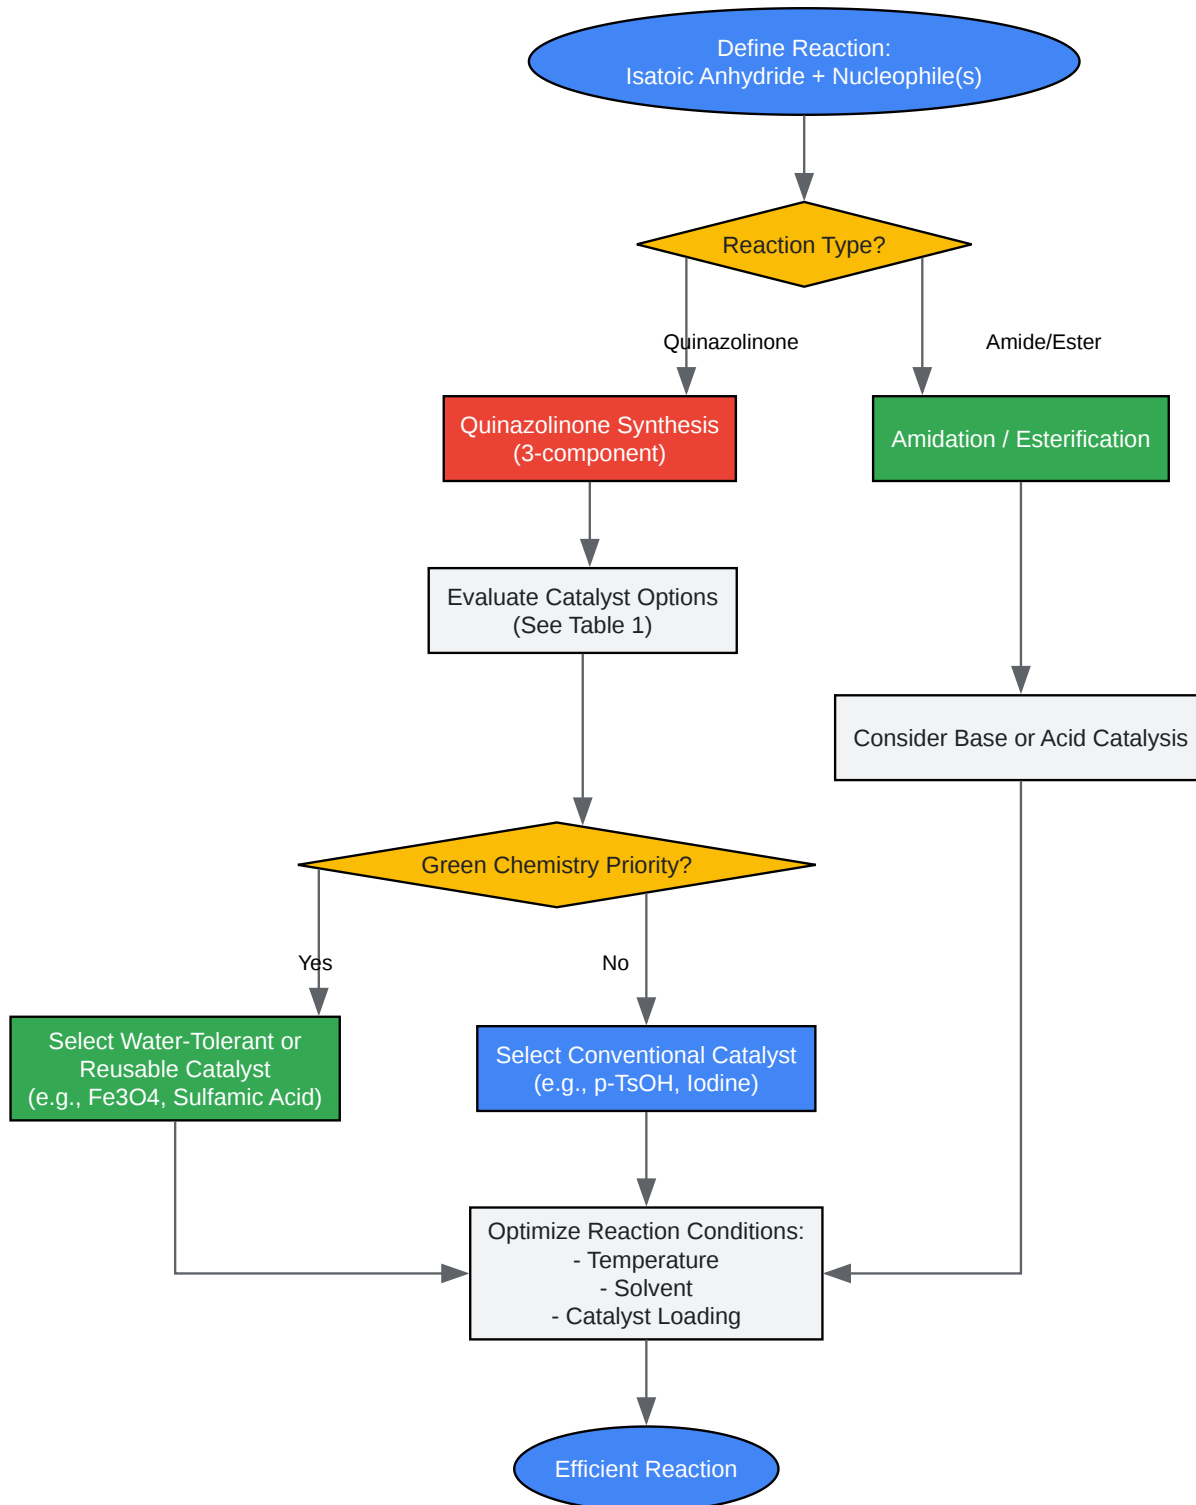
Define Reaction:
Isatoic Anhydride + Nucleophile(s)

Reaction Type?

Quinazolinone

Amide/Ester

Quinazolinone Synthesis
(3-component)

Amidation / Esterification

Evaluate Catalyst Options
(See Table 1)

Consider Base or Acid Catalysis

Green Chemistry Priority?

Yes

No

Select Water-Tolerant or
Reusable Catalyst
(e.g., Fe3O4, Sulfamic Acid)

Select Conventional Catalyst
(e.g., p-TsOH, Iodine)

Optimize Reaction Conditions:
- Temperature
- Solvent
- Catalyst Loading

Efficient Reaction